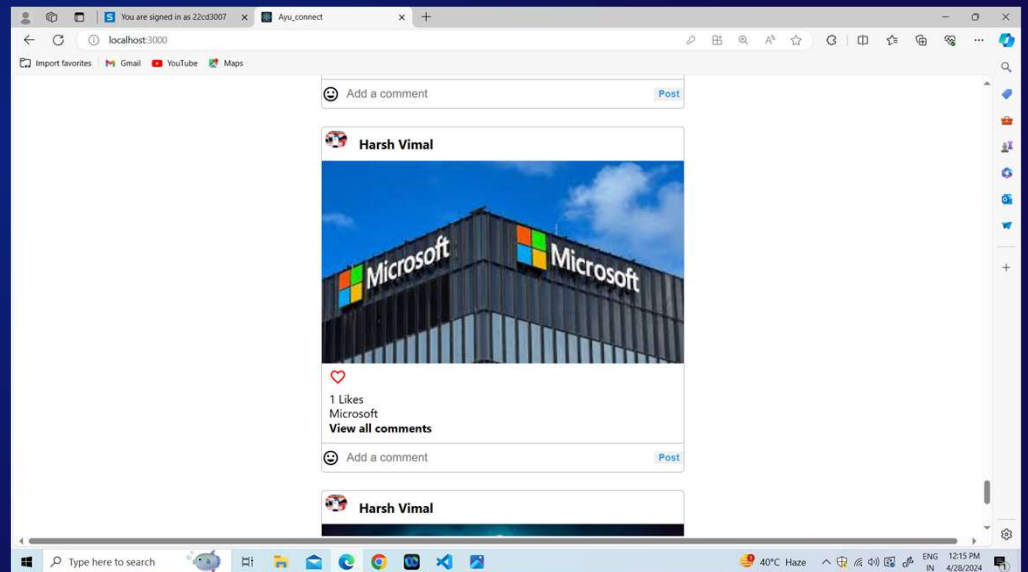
You are signed in as 22cd3007
Ayu_connect
localhost:3000
Import favorites Gmail YouTube Maps

Add a comment Post

Harsh Vimal

Microsoft Microsoft

1 Likes
Microsoft
View all comments

Add a comment Post

Harsh Vimal

Type here to search
40°C Haze
ENG IN
12:15 PM 4/28/2024